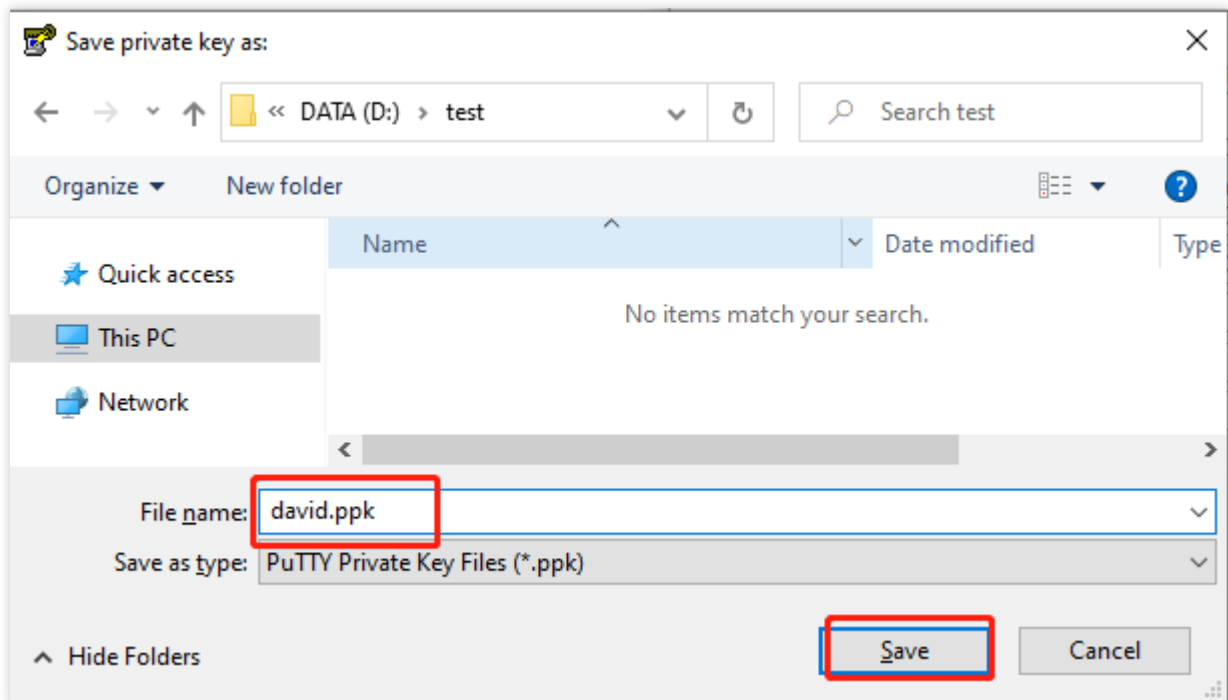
Save private key as:

« DATA (D:) › test

Search test

Organize ▾ New folder

Name

Date modified

Type

Quick access

This PC

Network

No items match your search.

File name: david.ppk

Save as type: PuTTY Private Key Files (*.ppk)

Hide Folders

Save

Cancel